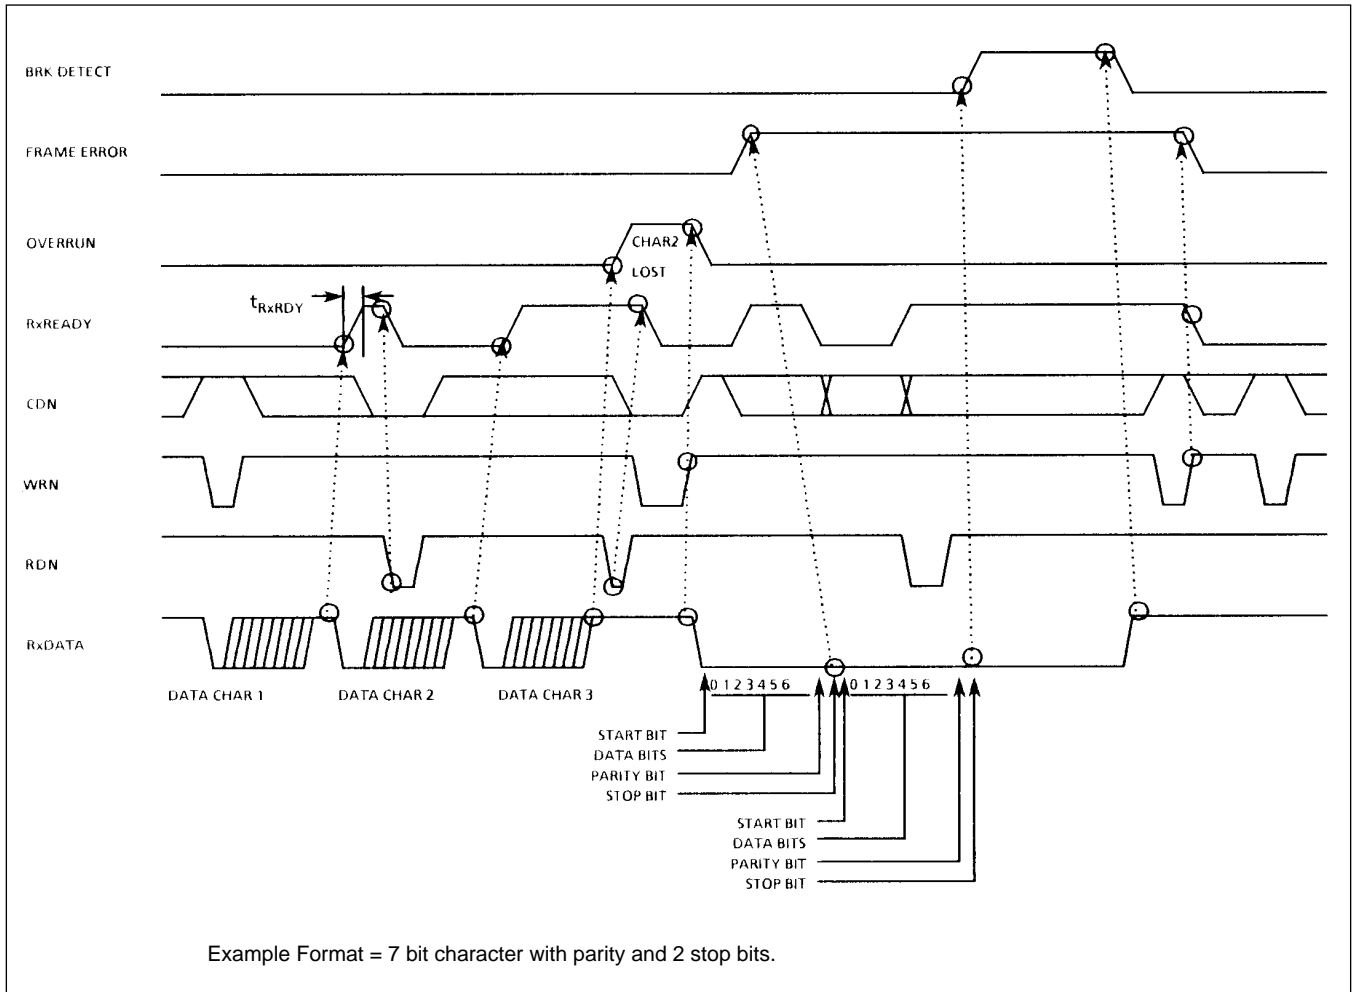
BRK DETECT

FRAME ERROR

OVERRUN

CHAR2 LOST

$t_{RxRDY}$

RxREADY

CDN

WRN

RDN

RxDATA

DATA CHAR 1

DATA CHAR 2

DATA CHAR 3

0 1 2 3 4 5 6

0 1 2 3 4 5 6

START BIT
DATA BITS
PARITY BIT
STOP BIT

START BIT
DATA BITS
PARITY BIT
STOP BIT

Example Format = 7 bit character with parity and 2 stop bits.